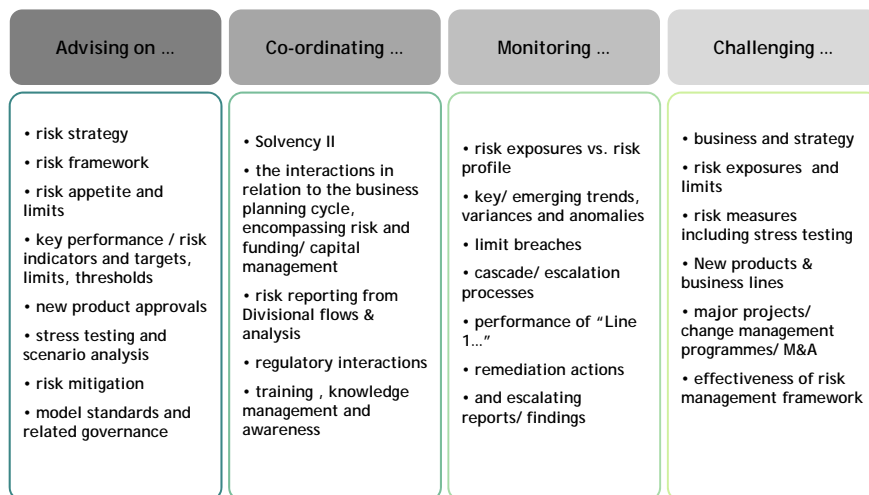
Advising on …

• risk strategy
• risk framework
• risk appetite and limits
• key performance / risk indicators and targets, limits, thresholds
• new product approvals
• stress testing and scenario analysis
• risk mitigation
• model standards and related governance

Co-ordinating …

• Solvency II
• the interactions in relation to the business planning cycle, encompassing risk and funding/ capital management
• risk reporting from Divisional flows & analysis
• regulatory interactions
• training , knowledge management and awareness

Monitoring …

• risk exposures vs. risk profile
• key/ emerging trends, variances and anomalies
• limit breaches
• cascade/ escalation processes
• performance of "Line 1…"
• remediation actions
• and escalating reports/ findings

Challenging …

• business and strategy
• risk exposures and limits
• risk measures including stress testing
• New products & business lines
• major projects/ change management programmes/ M&A
• effectiveness of risk management framework